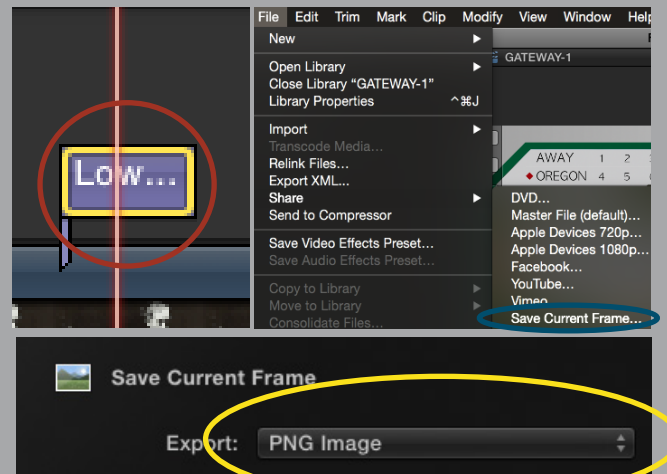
Low...

File Edit Trim Mark Clip Modify View Window Help

New

Open Library
Close Library "GATEWAY-1"
Library Properties ^⌘J

Import
Transcode Media...
Relink Files...
Export XML...
Share
Send to Compressor

Save Video Effects Preset...
Save Audio Effects Preset...

Copy to Library
Move to Library
Consolidate Files...

GATEWAY-1

AWAY 1 2
OREGON 4 5

DVD...
Master File (default)...
Apple Devices 720p...
Apple Devices 1080p...
Facebook...
YouTube...
Vimeo...
Save Current Frame...

Save Current Frame

Export: PNG Image